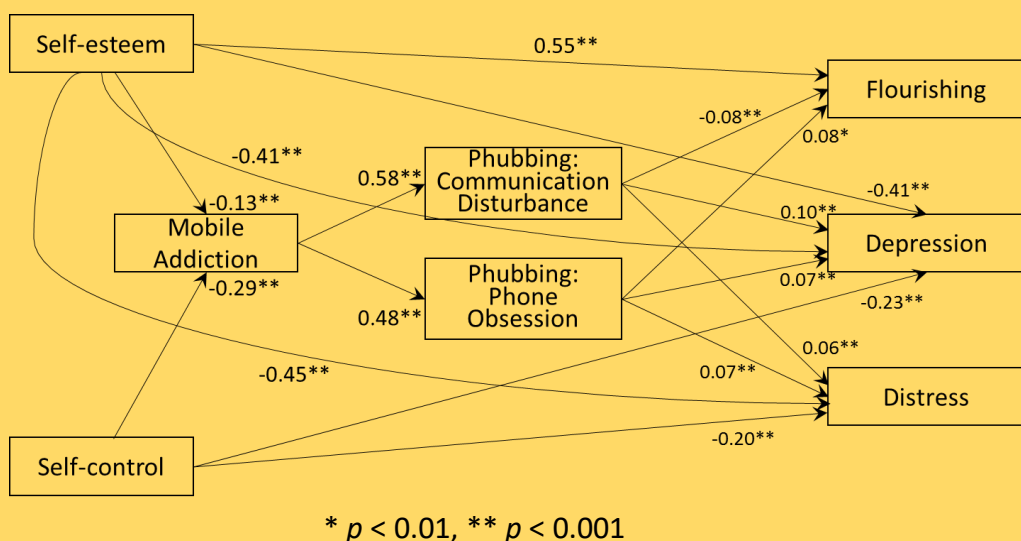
Self-esteem

0.55**

Flourishing

-0.08**

0.08*

-0.41**

Phubbing: Communication Disturbance

0.58**

-0.13**

-0.41**

Mobile Addiction

0.10**

Depression

-0.29**

Phubbing: Phone Obsession

0.07**

0.48**

-0.23**

0.06**

-0.45**

0.07**

Distress

-0.20**

Self-control

* $p$ < 0.01, ** $p$ < 0.001